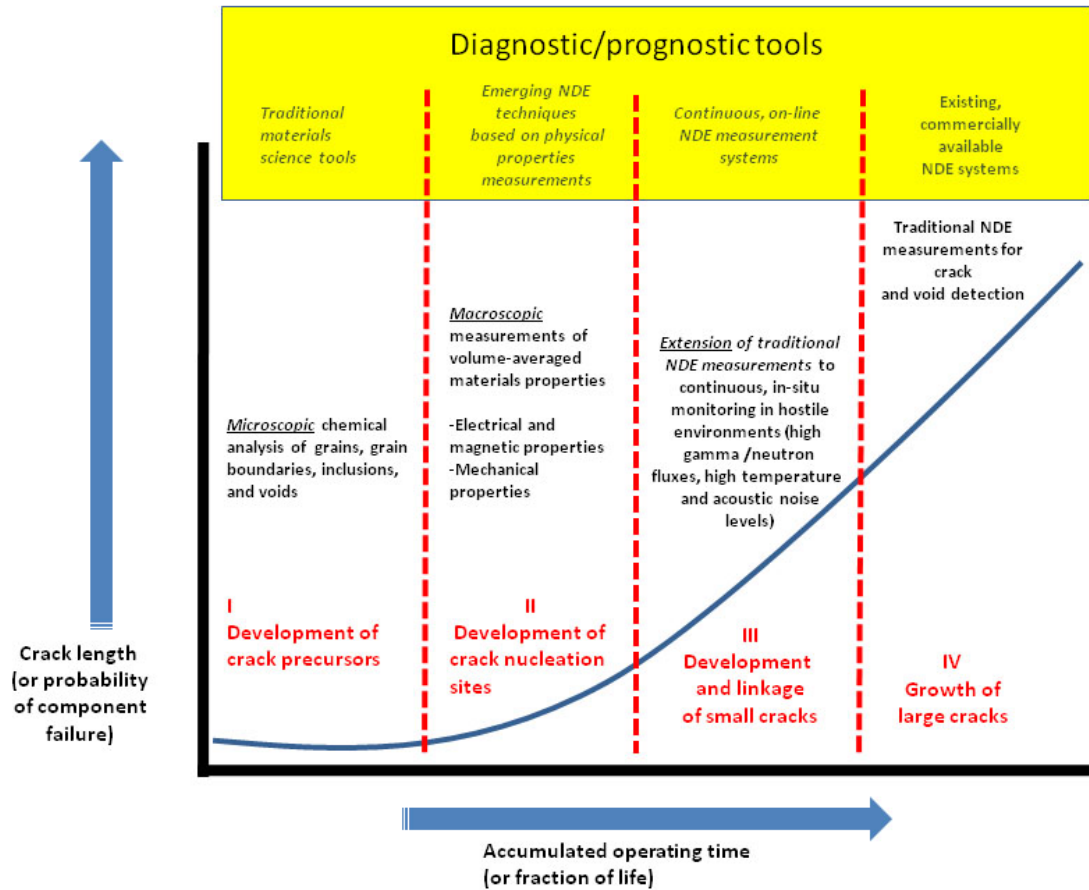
Diagnostic/prognostic tools

Traditional materials science tools

Emerging NDE techniques based on physical properties measurements

Continuous, on-line NDE measurement systems

Existing, commercially available NDE systems

Traditional NDE measurements for crack and void detection

Macroscopic measurements of volume-averaged materials properties

-Electrical and magnetic properties
-Mechanical properties

Extension of traditional NDE measurements to continuous, in-situ monitoring in hostile environments (high gamma /neutron fluxes, high temperature and acoustic noise levels)

Microscopic chemical analysis of grains, grain boundaries, inclusions, and voids

I
Development of crack precursors

II
Development of crack nucleation sites

III
Development and linkage of small cracks

IV
Growth of large cracks

Crack length (or probability of component failure)

Accumulated operating time (or fraction of life)